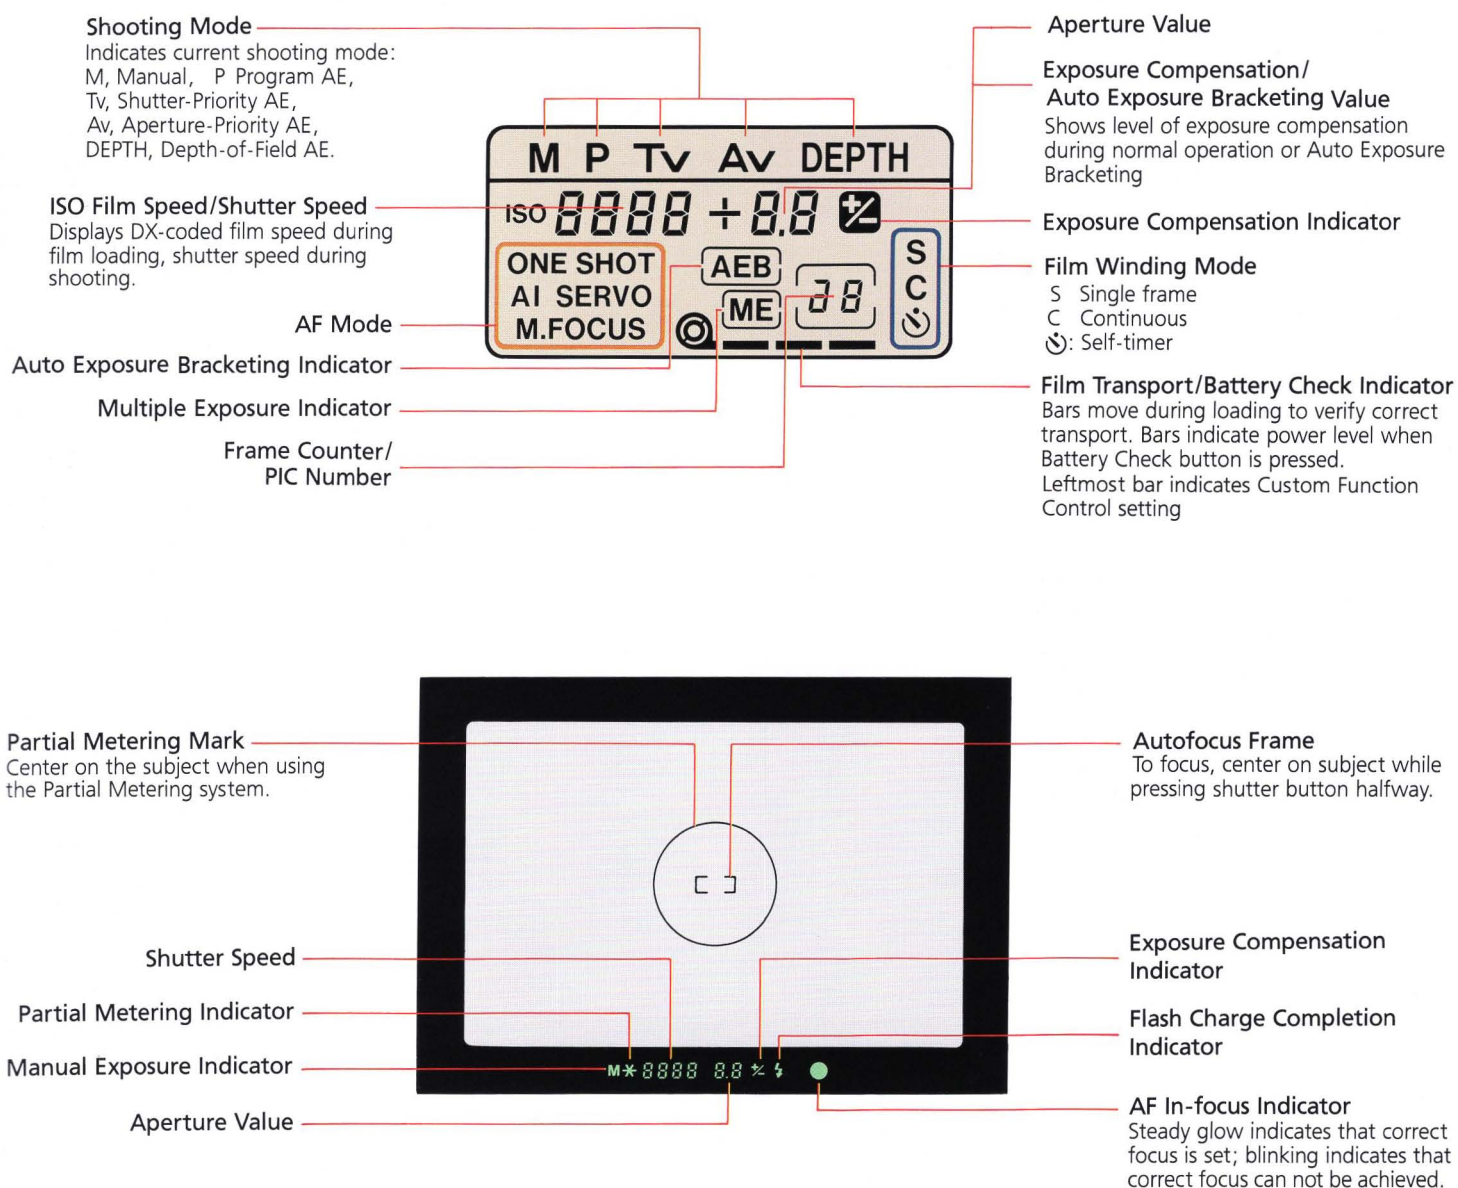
Shooting Mode
Indicates current shooting mode:
M, Manual, P Program AE,
Tv, Shutter-Priority AE,
Av, Aperture-Priority AE,
DEPTH, Depth-of-Field AE.

ISO Film Speed/Shutter Speed
Displays DX-coded film speed during film loading, shutter speed during shooting.

AF Mode

Auto Exposure Bracketing Indicator

Multiple Exposure Indicator

Frame Counter/
PIC Number

M P Tv Av DEPTH

ISO 8888 +8.8

ONE SHOT
AI SERVO
M.FOCUS

AEB

ME

38

S
C

Aperture Value

Exposure Compensation/
Auto Exposure Bracketing Value
Shows level of exposure compensation during normal operation or Auto Exposure Bracketing

Exposure Compensation Indicator

Film Winding Mode
S Single frame
C Continuous
: Self-timer

Film Transport/Battery Check Indicator
Bars move during loading to verify correct transport. Bars indicate power level when Battery Check button is pressed.
Leftmost bar indicates Custom Function Control setting

Partial Metering Mark
Center on the subject when using the Partial Metering system.

Shutter Speed

Partial Metering Indicator

Manual Exposure Indicator

Aperture Value

M✱ 8888 8.8

Autofocus Frame
To focus, center on subject while pressing shutter button halfway.

Exposure Compensation Indicator

Flash Charge Completion Indicator

AF In-focus Indicator
Steady glow indicates that correct focus is set; blinking indicates that correct focus can not be achieved.